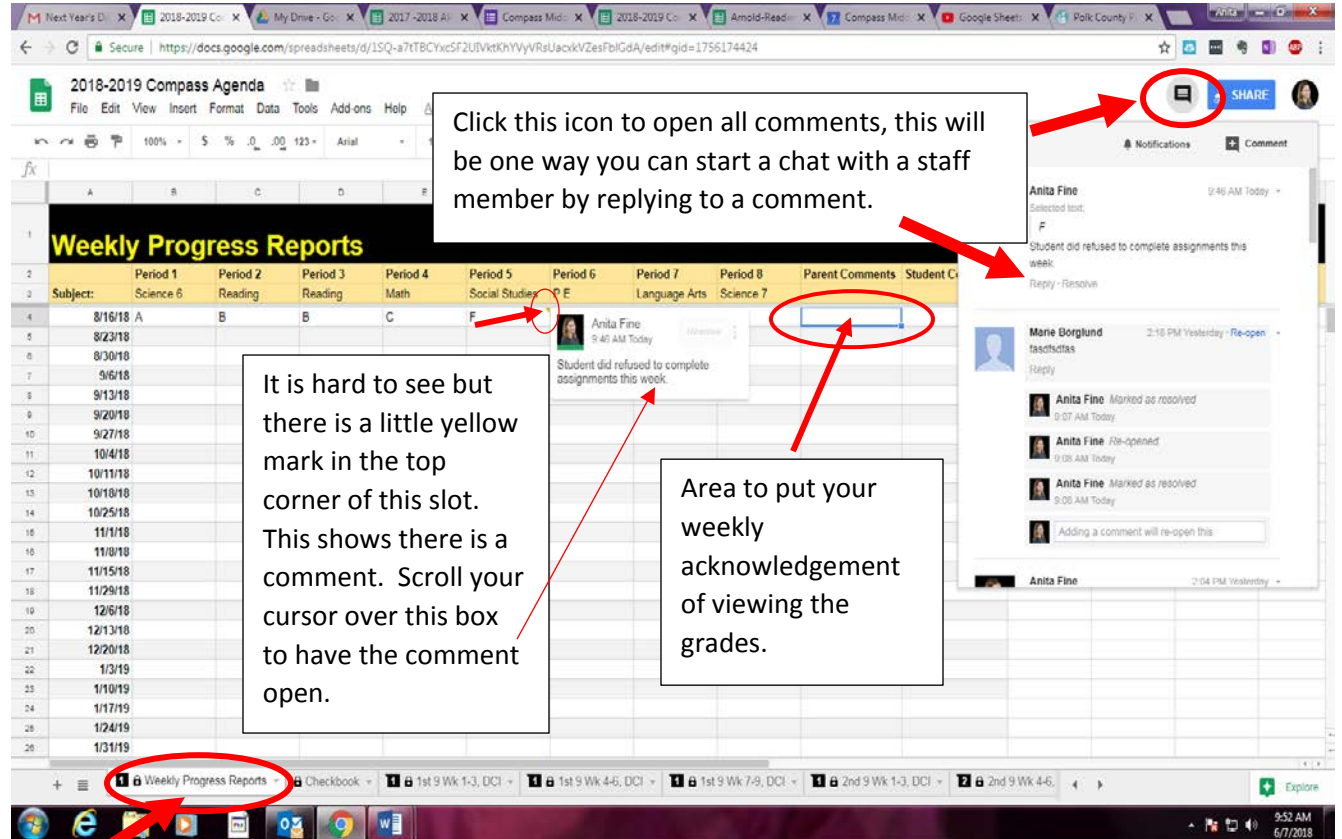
Next Year's D | 2018-2019 Co | My Drive - Go | 2017-2018 Al | Compass Mid | 2018-2019 Co | Arnold-Readi | Compass Mid | Google Sheets | Polk County

Secure | https://docs.google.com/spreadsheets/d/1SQ-a7tTBCYxcSF2UlVktKhYVyVRsUacxkVZesFblGdA/edit#gid=1756174424

2018-2019 Compass Agenda
File Edit View Insert Format Data Tools Add-ons Help

100% $ % .0 .00 123 Arial

SHARE

Click this icon to open all comments, this will be one way you can start a chat with a staff member by replying to a comment.

Notifications | Comment

Anita Fine 9:46 AM Today
Selected text:
F
Student did refused to complete assignments this week.
Reply · Resolve

Marie Borglund 2:18 PM Yesterday · Re-open
fasdfsdfas
Reply

Anita Fine Marked as resolved 9:07 AM Today
Anita Fine Re-opened 9:08 AM Today
Anita Fine Marked as resolved 9:08 AM Today
Adding a comment will re-open this

Anita Fine 2:04 PM Yesterday

| | A | B | C | D | E | F | G | H | I | J | K |
|---|---|---|---|---|---|---|---|---|---|---|---|
| 1 | Weekly Progress Reports | | | | | | | | | | |
| 2 | | Period 1 | Period 2 | Period 3 | Period 4 | Period 5 | Period 6 | Period 7 | Period 8 | Parent Comments | Student C |
| 3 | Subject: | Science 6 | Reading | Reading | Math | Social Studies | P E | Language Arts | Science 7 | | |
| 4 | 8/16/18 | A | B | B | C | F | | | | | |
| 5 | 8/23/18 | | | | | | | | | | |
| 6 | 8/30/18 | | | | | | | | | | |
| 7 | 9/6/18 | | | | | | | | | | |
| 8 | 9/13/18 | | | | | | | | | | |
| 9 | 9/20/18 | | | | | | | | | | |
| 10 | 9/27/18 | | | | | | | | | | |
| 11 | 10/4/18 | | | | | | | | | | |
| 12 | 10/11/18 | | | | | | | | | | |
| 13 | 10/18/18 | | | | | | | | | | |
| 14 | 10/25/18 | | | | | | | | | | |
| 15 | 11/1/18 | | | | | | | | | | |
| 16 | 11/8/18 | | | | | | | | | | |
| 17 | 11/15/18 | | | | | | | | | | |
| 18 | 11/29/18 | | | | | | | | | | |
| 19 | 12/6/18 | | | | | | | | | | |
| 20 | 12/13/18 | | | | | | | | | | |
| 21 | 12/20/18 | | | | | | | | | | |
| 22 | 1/3/19 | | | | | | | | | | |
| 23 | 1/10/19 | | | | | | | | | | |
| 24 | 1/17/19 | | | | | | | | | | |
| 25 | 1/24/19 | | | | | | | | | | |
| 26 | 1/31/19 | | | | | | | | | | |

Anita Fine
9:46 AM Today
Resolve
Student did refused to complete assignments this week.

It is hard to see but there is a little yellow mark in the top corner of this slot. This shows there is a comment. Scroll your cursor over this box to have the comment open.

Area to put your weekly acknowledgement of viewing the grades.

Weekly Progress Reports | Checkbook | 1st 9 Wk 1-3, DCI | 1st 9 Wk 4-6, DCI | 1st 9 Wk 7-9, DCI | 2nd 9 Wk 1-3, DCI | 2nd 9 Wk 4-6, | Explore

9:52 AM
6/7/2018